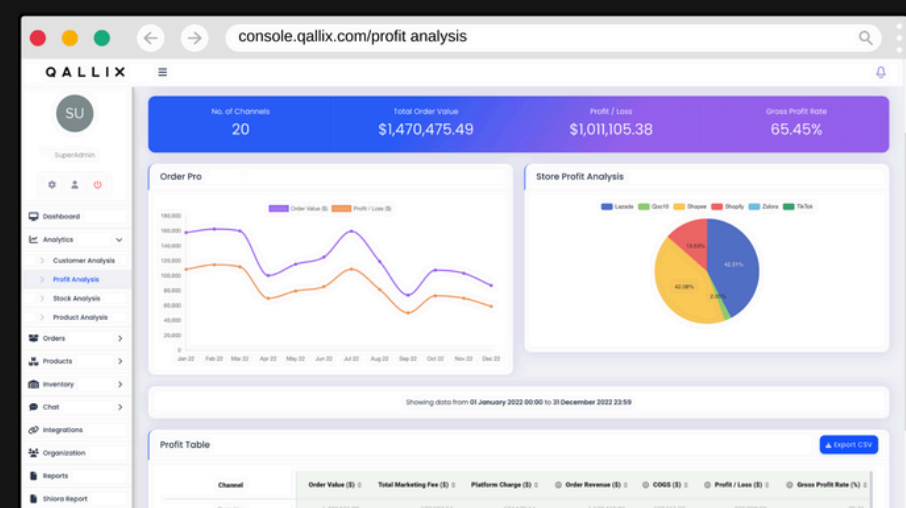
console.qallix.com/profit analysis

QALLIX

SU

SuperAdmin

Dashboard
Analytics
Customer Analysis
Profit Analysis
Stock Analysis
Product Analysis
Orders
Products
Inventory
Chat
Integrations
Organization
Reports
Shiora Report

| No. of Channels | Total Order Value | Profit / Loss | Gross Profit Rate |
|---|---|---|---|
| 20 | $1,470,475.49 | $1,011,105.38 | 65.45% |

Order Pro

Order Value ($) Profit / Loss ($)

180,000
160,000
140,000
120,000
100,000
80,000
60,000
40,000
20,000
0

Jan 22 Feb 22 Mar 22 Apr 22 May 22 Jun 22 Jul 22 Aug 22 Sep 22 Oct 22 Nov 22 Dec 22

Store Profit Analysis

Lazada Qoo10 Shopee Shopify Zalora TikTok

42.31%
42.08%
13.53%
2.08%

Showing data from 01 January 2022 00:00 to 31 December 2022 23:59

Profit Table

Export CSV

| Channel | Order Value ($) | Total Marketing Fee ($) | Platform Charge ($) | Order Revenue ($) | COGS ($) | Profit / Loss ($) | Gross Profit Rate (%) |
|---|---|---|---|---|---|---|---|